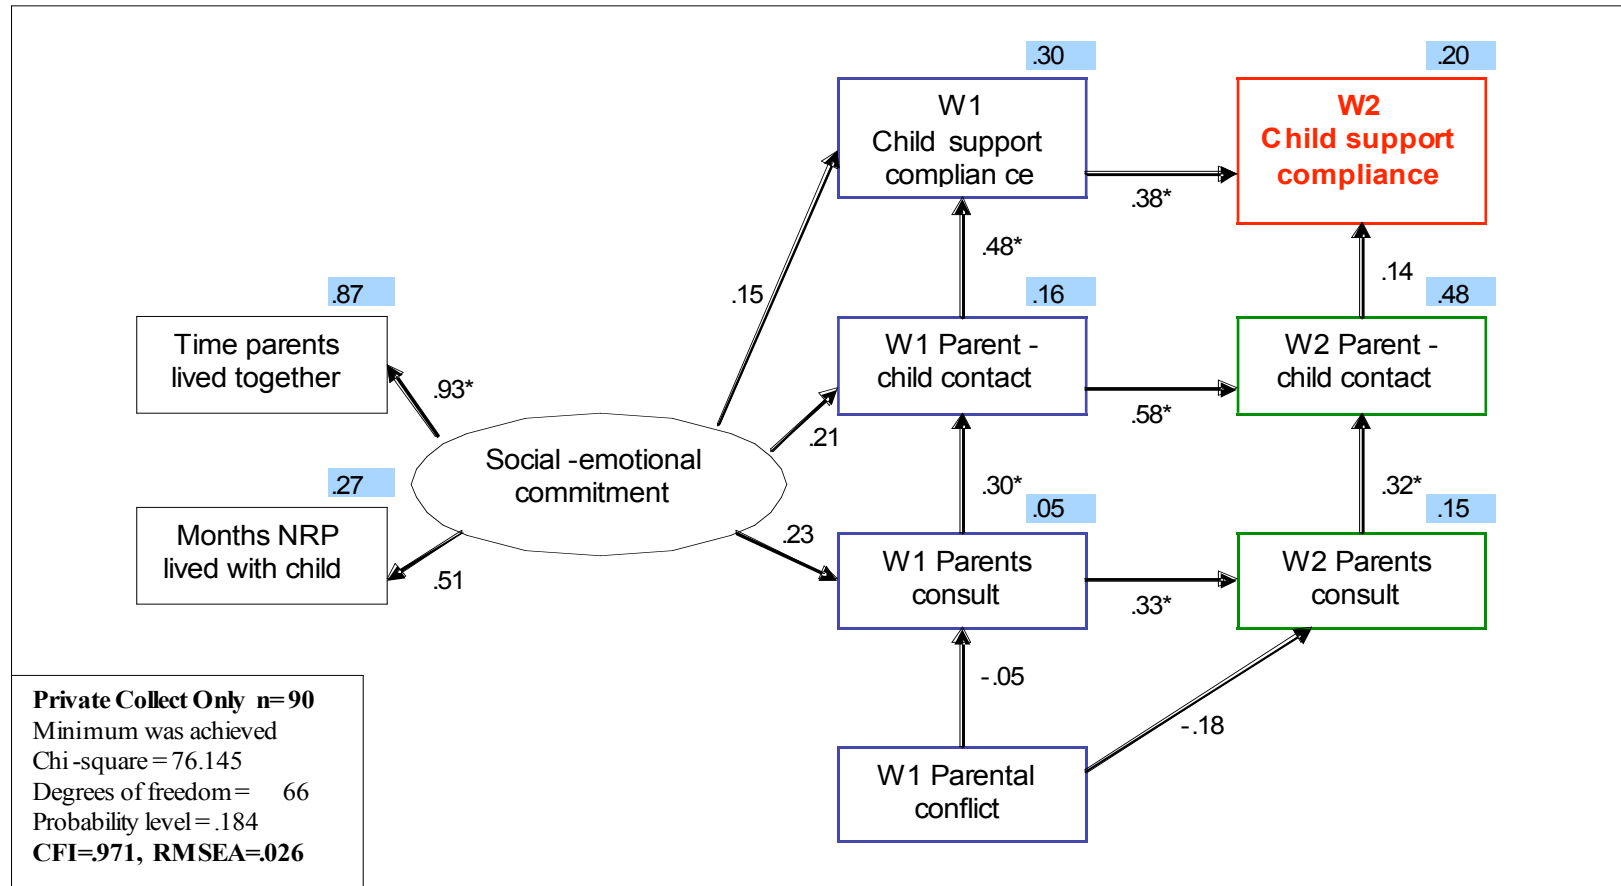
.30

W1
Child support
complian ce

.20

W2
Child support
compliance

.38*

.48*

.14

.87

Time parents
lived together

.15

.16

W1 Parent -
child contact

.48

W2 Parent -
child contact

.93*

.58*

.21

Social -emotional
commitment

.27

.30*

.05

.32*

.15

Months NRP
lived with child

.23

W1 Parents
consult

W2 Parents
consult

.51

.33*

-.05

-.18

W1 Parental
conflict

**Private Collect Only n=90**
Minimum was achieved
Chi-square=76.145
Degrees of freedom= 66
Probability level=.184
**CFI=.971, RMSEA=.026**